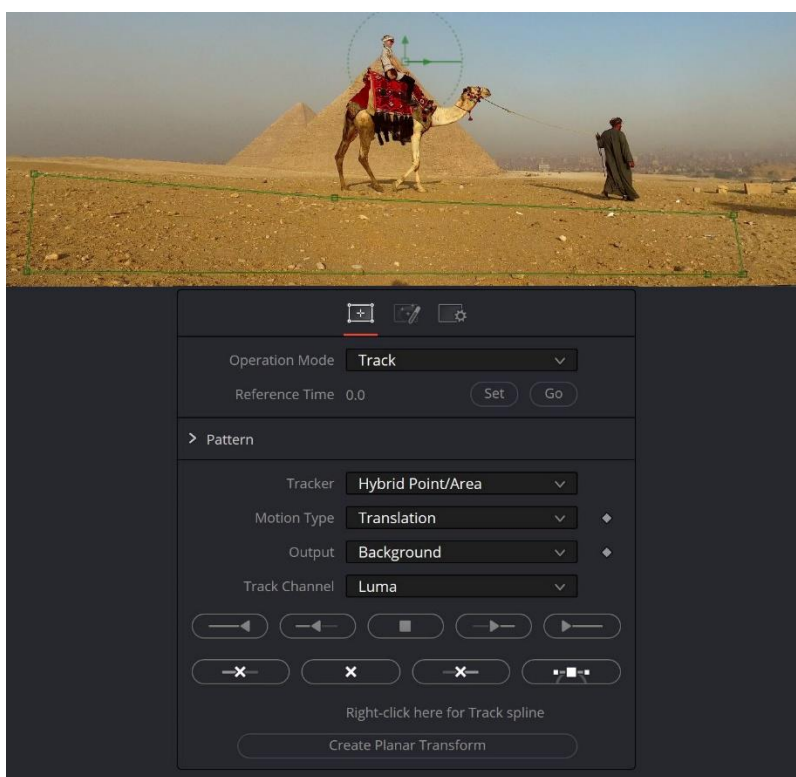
Operation Mode Track

Reference Time 0.0 Set Go

> Pattern

Tracker Hybrid Point/Area

Motion Type Translation

Output Background

Track Channel Luma

Right-click here for Track spline

Create Planar Transform